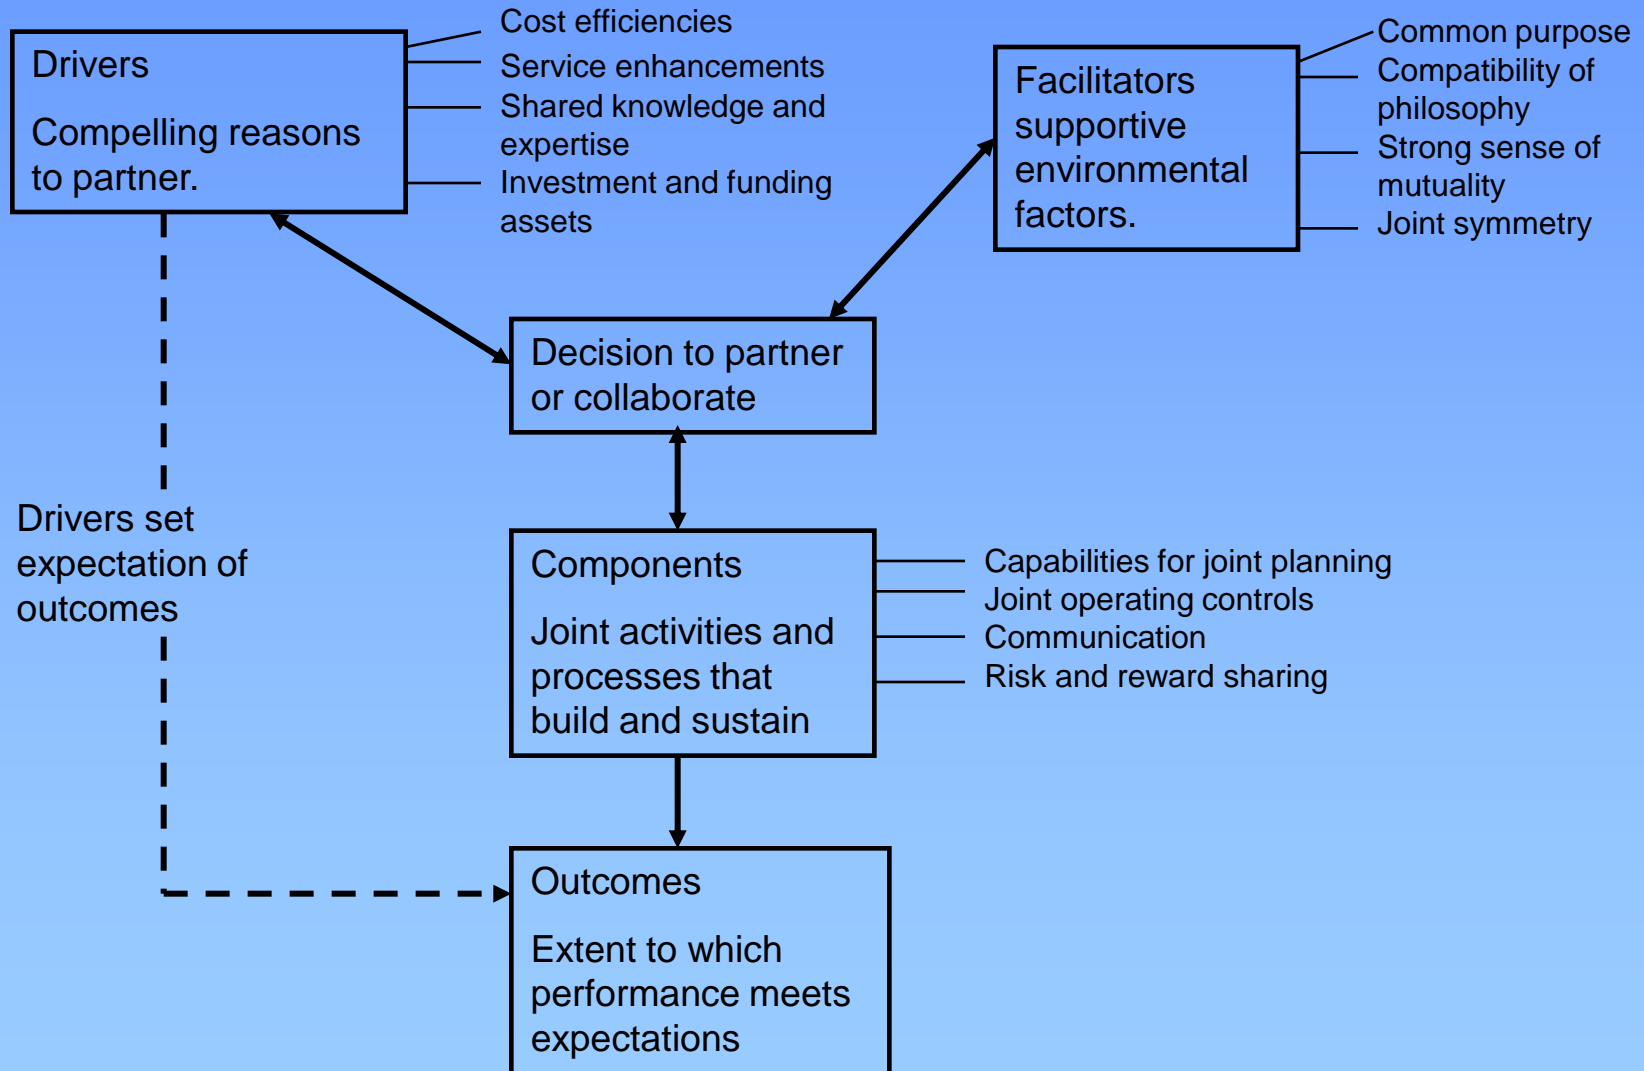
Drivers

Compelling reasons to partner.

Cost efficiencies
Service enhancements
Shared knowledge and expertise
Investment and funding assets

Facilitators supportive environmental factors.

Common purpose
Compatibility of philosophy
Strong sense of mutuality
Joint symmetry

Decision to partner or collaborate

Drivers set expectation of outcomes

Components

Joint activities and processes that build and sustain

Capabilities for joint planning
Joint operating controls
Communication
Risk and reward sharing

Outcomes

Extent to which performance meets expectations